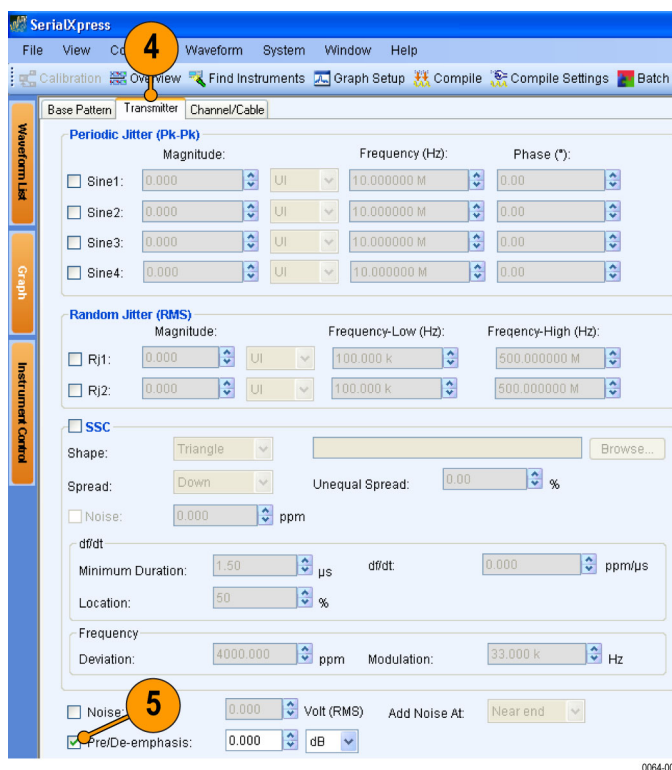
SerialXpress

File View Co 4 Waveform System Window Help

Calibration Overview Find Instruments Graph Setup Compile Compile Settings Batch

Waveform List

Graph

Instrument Control

Base Pattern Transmitter Channel/Cable

Periodic Jitter (Pk-Pk)

Magnitude: Frequency (Hz): Phase (°):

Sine1: 0.000 UI 10.000000 M 0.00

Sine2: 0.000 UI 10.000000 M 0.00

Sine3: 0.000 UI 10.000000 M 0.00

Sine4: 0.000 UI 10.000000 M 0.00

Random Jitter (RMS)

Magnitude: Frequency-Low (Hz): Freqency-High (Hz):

Rj1: 0.000 UI 100.000 k 500.000000 M

Rj2: 0.000 UI 100.000 k 500.000000 M

SSC

Shape: Triangle Browse...

Spread: Down Unequal Spread: 0.00 %

Noise: 0.000 ppm

df/dt

Minimum Duration: 1.50 μs df/dt: 0.000 ppm/μs

Location: 50 %

Frequency

Deviation: 4000.000 ppm Modulation: 33.000 k Hz

Noise: 5 0.000 Volt (RMS) Add Noise At: Near end

Pre/De-emphasis: 0.000 dB

0064-0